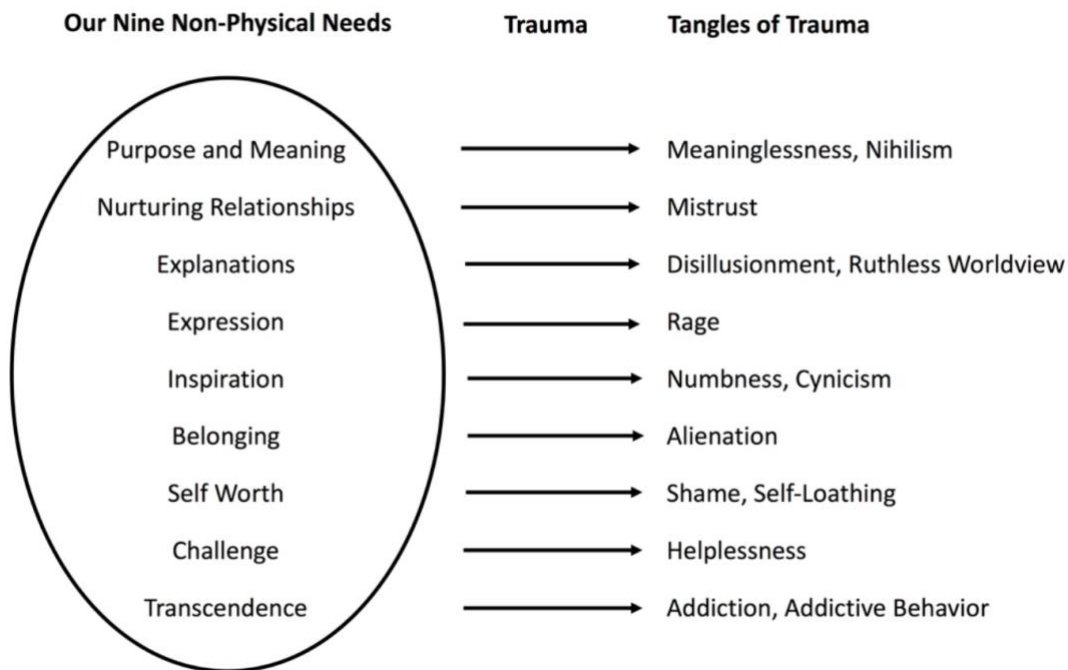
| Our Nine Non-Physical Needs | Trauma | Tangles of Trauma |
|---|---|---|
| Purpose and Meaning | → | Meaninglessness, Nihilism |
| Nurturing Relationships | → | Mistrust |
| Explanations | → | Disillusionment, Ruthless Worldview |
| Expression | → | Rage |
| Inspiration | → | Numbness, Cynicism |
| Belonging | → | Alienation |
| Self Worth | → | Shame, Self-Loathing |
| Challenge | → | Helplessness |
| Transcendence | → | Addiction, Addictive Behavior |